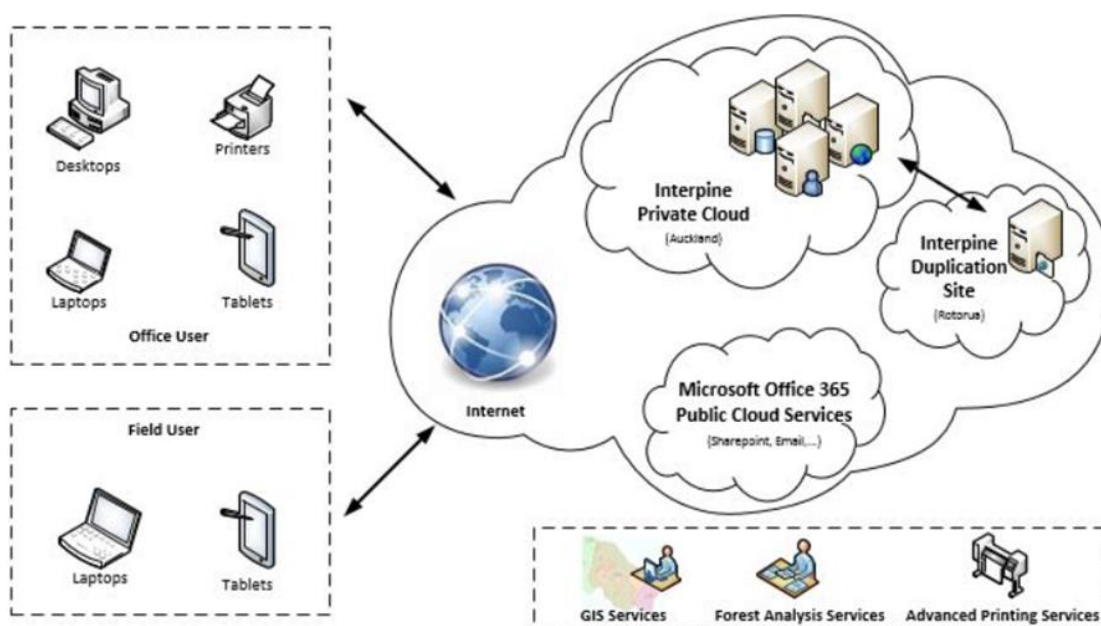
Desktops

Printers

Laptops

Tablets

Office User

Field User

Laptops

Tablets

Internet

Interpine Private Cloud

(Auckland)

Interpine Duplication Site

(Rotorua)

Microsoft Office 365 Public Cloud Services

(Sharepoint, Email,...)

GIS Services

Forest Analysis Services

Advanced Printing Services